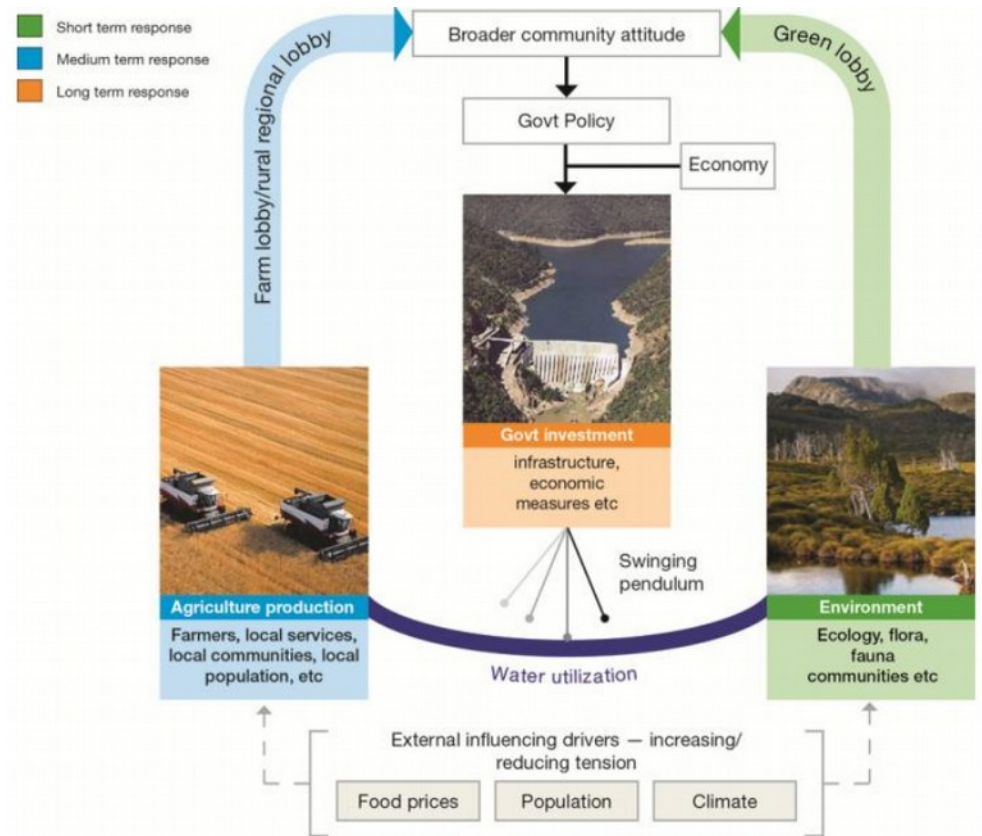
Short term response
Medium term response
Long term response

Broader community attitude

Farm lobby/rural regional lobby

Green lobby

Govt Policy

Economy

Govt investment
infrastructure, economic measures etc

Swinging pendulum

Agriculture production
Farmers, local services, local communities, local population, etc

Water utilization

Environment
Ecology, flora, fauna communities etc

External influencing drivers — increasing/ reducing tension

Food prices

Population

Climate